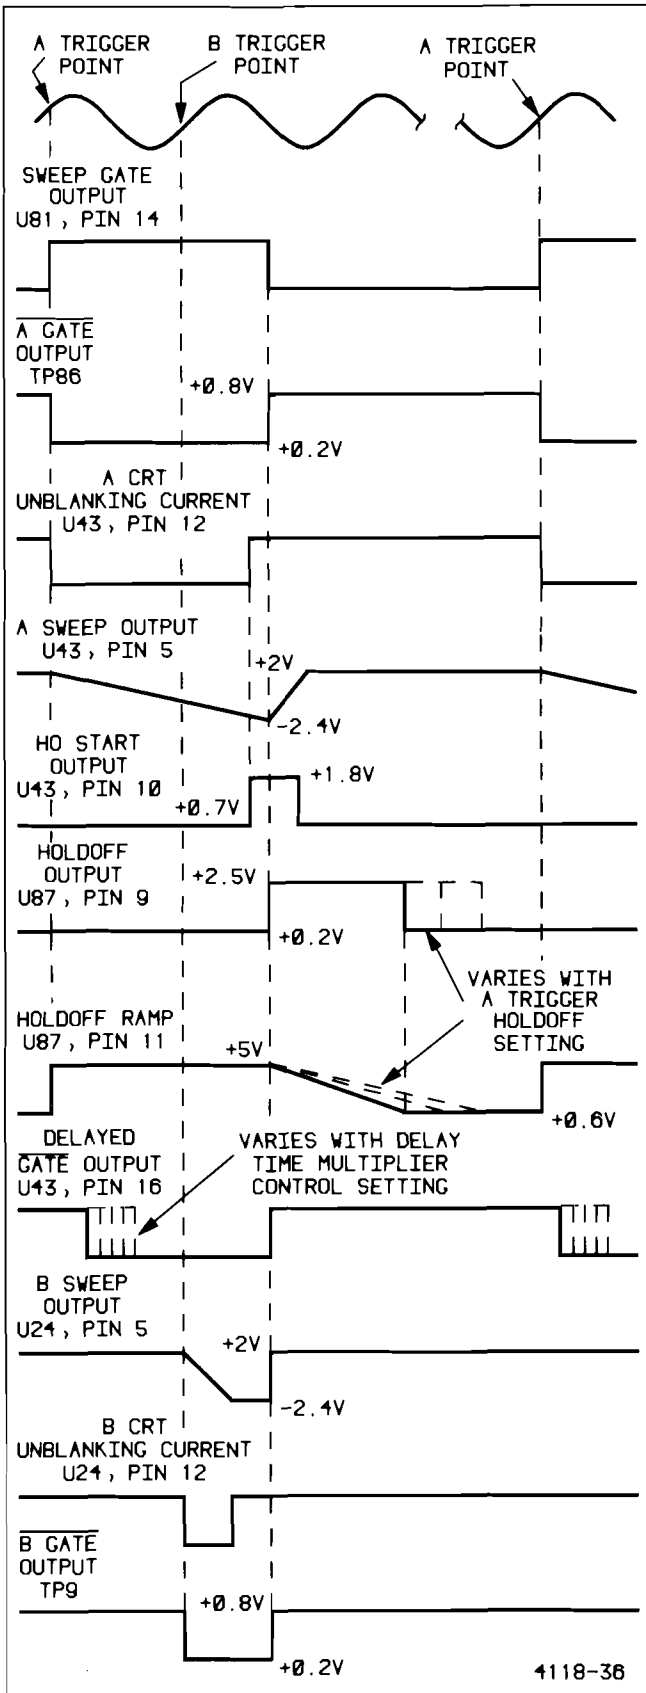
A TRIGGER POINT

B TRIGGER POINT

A TRIGGER POINT

SWEEP GATE OUTPUT U81, PIN 14

$\overline{\text{A GATE}}$ OUTPUT TP86

+0.8V

+0.2V

A CRT UNBLANKING CURRENT U43, PIN 12

A SWEEP OUTPUT U43, PIN 5

+2V

-2.4V

HO START OUTPUT U43, PIN 10

+0.7V

+1.8V

HOLDOFF OUTPUT U87, PIN 9

+2.5V

+0.2V

VARIES WITH A TRIGGER HOLDOFF SETTING

HOLDOFF RAMP U87, PIN 11

+5V

+0.6V

DELAYED $\overline{\text{GATE}}$ OUTPUT U43, PIN 16

VARIES WITH DELAY TIME MULTIPLIER CONTROL SETTING

B SWEEP OUTPUT U24, PIN 5

+2V

-2.4V

B CRT UNBLANKING CURRENT U24, PIN 12

$\overline{\text{B GATE}}$ OUTPUT TP9

+0.8V

+0.2V

4118-36